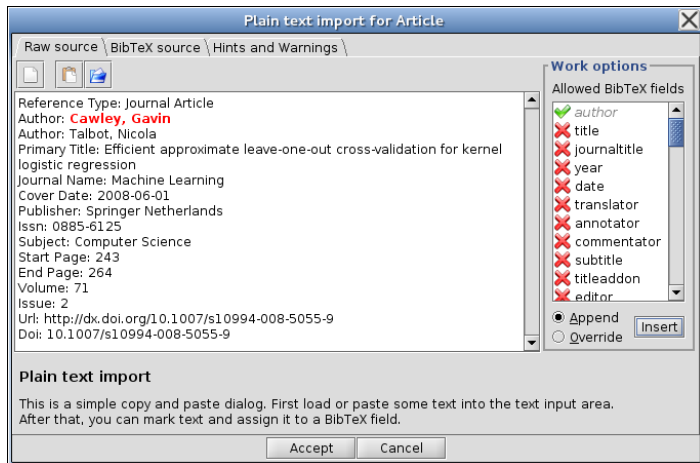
Plain text import for Article

Raw source | BibTeX source | Hints and Warnings

Reference Type: Journal Article
Author: Cawley, Gavin
Author: Talbot, Nicola
Primary Title: Efficient approximate leave-one-out cross-validation for kernel logistic regression
Journal Name: Machine Learning
Cover Date: 2008-06-01
Publisher: Springer Netherlands
Issn: 0885-6125
Subject: Computer Science
Start Page: 243
End Page: 264
Volume: 71
Issue: 2
Url: http://dx.doi.org/10.1007/s10994-008-5055-9
Doi: 10.1007/s10994-008-5055-9

Work options
Allowed BibTeX fields
author
title
journaltitle
year
date
translator
annotator
commentator
subtitle
titleaddon
editor

Append
Override
Insert

Plain text import

This is a simple copy and paste dialog. First load or paste some text into the text input area. After that, you can mark text and assign it to a BibTeX field.

Accept
Cancel